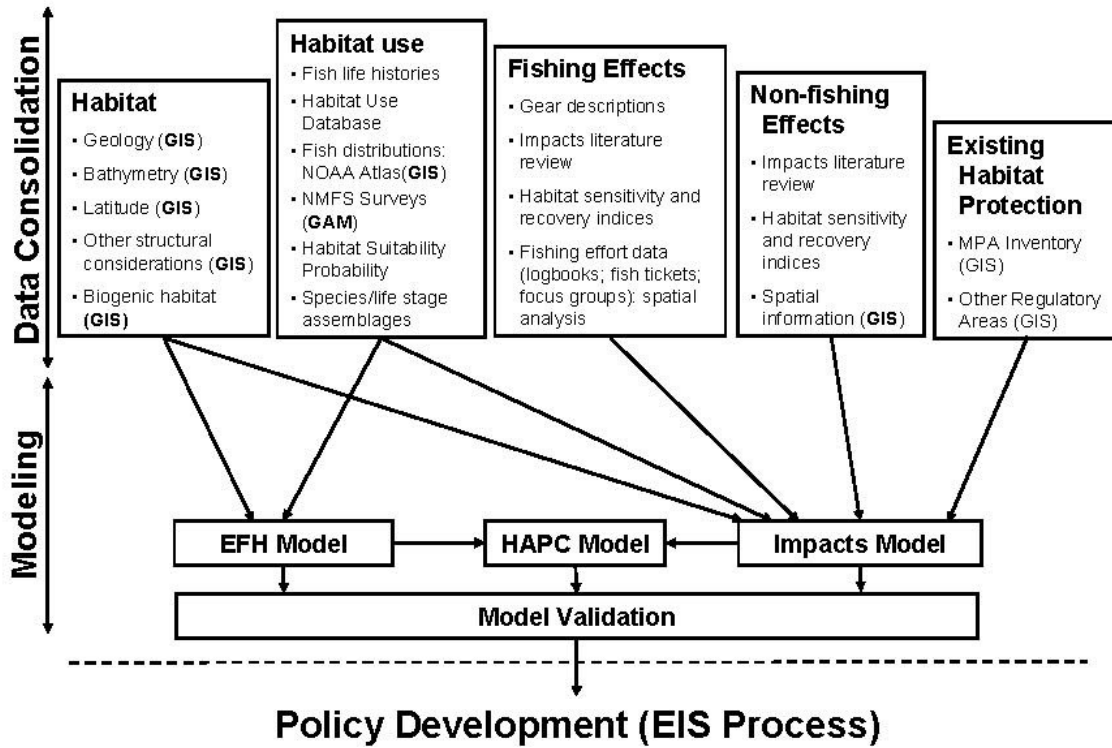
Data Consolidation

Habitat
- Geology (GIS)
- Bathymetry (GIS)
- Latitude (GIS)
- Other structural considerations (GIS)
- Biogenic habitat (GIS)

Habitat use
- Fish life histories
- Habitat Use Database
- Fish distributions: NOAA Atlas(GIS)
- NMFS Surveys (GAM)
- Habitat Suitability Probability
- Species/life stage assemblages

Fishing Effects
- Gear descriptions
- Impacts literature review
- Habitat sensitivity and recovery indices
- Fishing effort data (logbooks; fish tickets; focus groups): spatial analysis

Non-fishing Effects
- Impacts literature review
- Habitat sensitivity and recovery indices
- Spatial information (GIS)

Existing Habitat Protection
- MPA Inventory (GIS)
- Other Regulatory Areas (GIS)

Modeling

EFH Model

HAPC Model

Impacts Model

Model Validation

Policy Development (EIS Process)